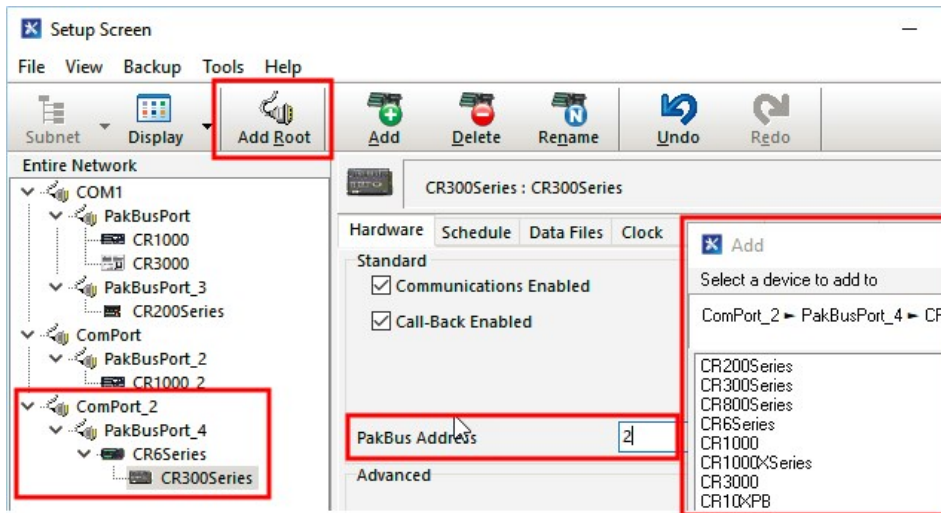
Setup Screen

File View Backup Tools Help

Subnet Display Add Root Add Delete Rename Undo Redo

Entire Network

COM1
PakBusPort
CR1000
CR3000
PakBusPort_3
CR200Series
ComPort
PakBusPort_2
CR1000_2
ComPort_2
PakBusPort_4
CR6Series
CR300Series

CR300Series : CR300Series

Hardware Schedule Data Files Clock

Standard
Communications Enabled
Call-Back Enabled

PakBus Address 2

Advanced

Add

Select a device to add to

ComPort_2 ► PakBusPort_4 ► CR

CR200Series
CR300Series
CR800Series
CR6Series
CR1000
CR1000XSeries
CR3000
CR10XPB